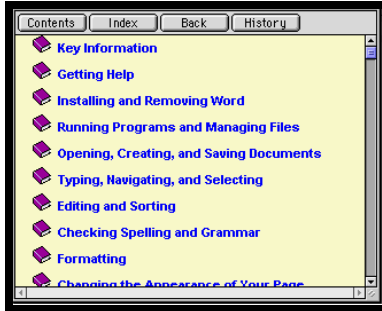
Contents Index Back History

Key Information

Getting Help

Installing and Removing Word

Running Programs and Managing Files

Opening, Creating, and Saving Documents

Typing, Navigating, and Selecting

Editing and Sorting

Checking Spelling and Grammar

Formatting

Changing the Appearance of Your Page